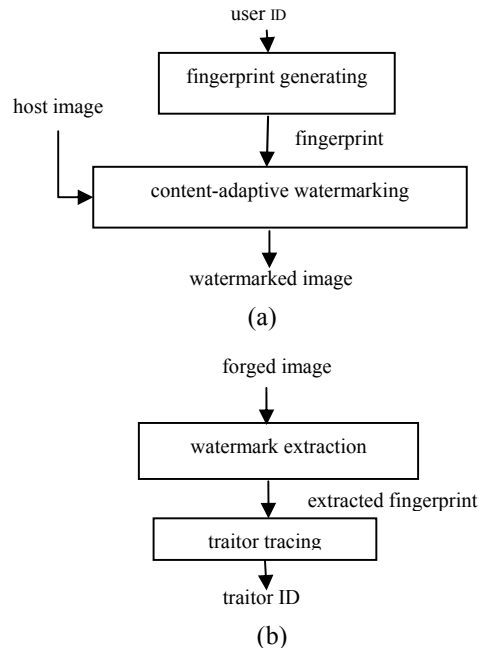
user ID

fingerprint generating

host image

fingerprint

content-adaptive watermarking

watermarked image

(a)

forged image

watermark extraction

extracted fingerprint

traitor tracing

traitor ID

(b)